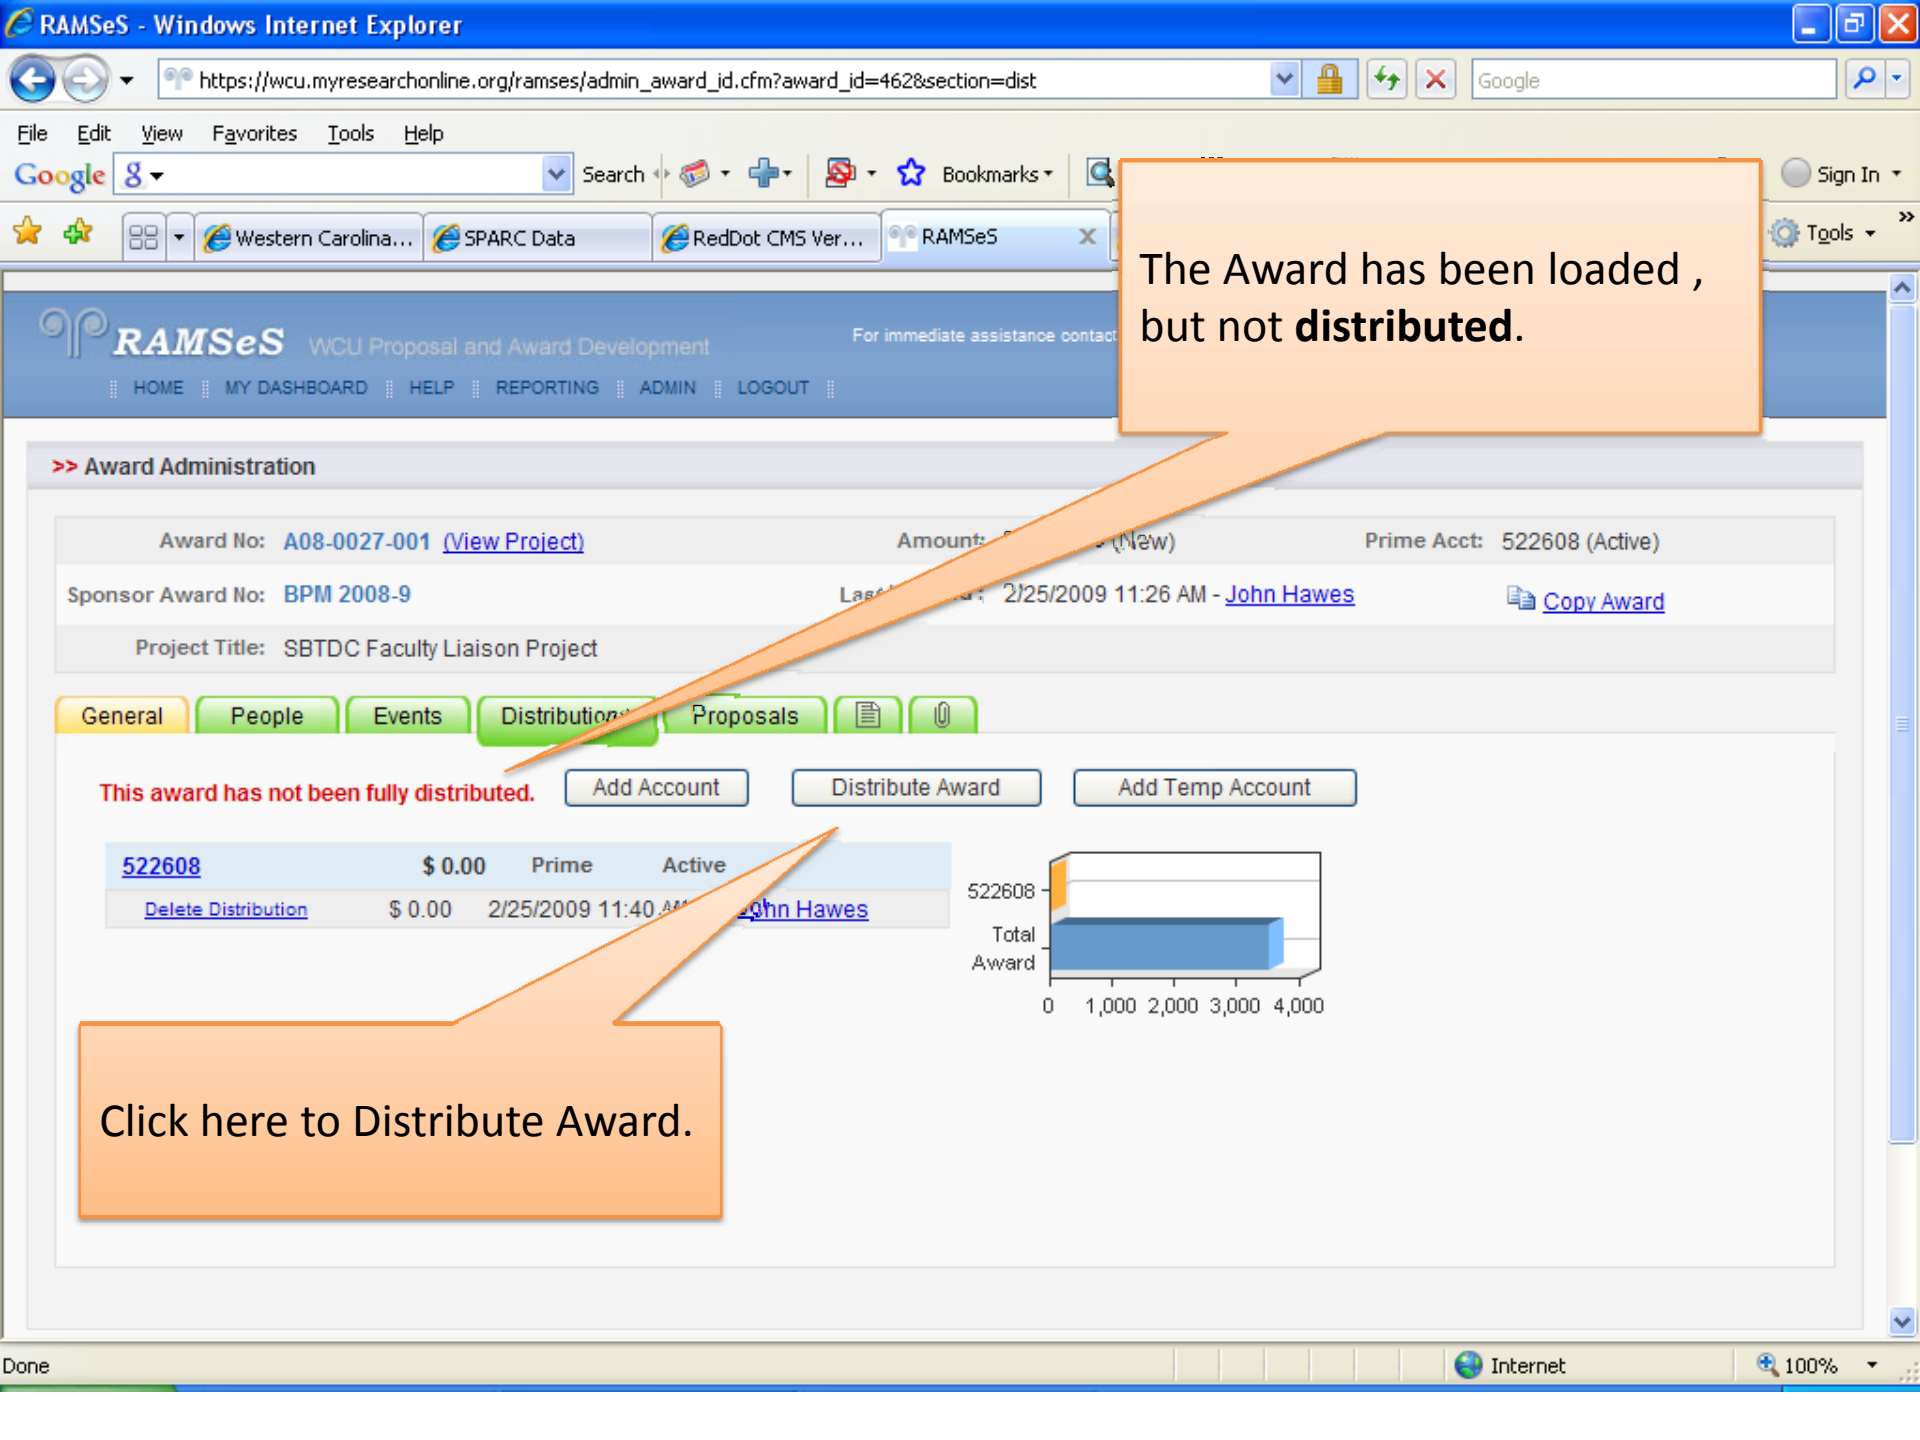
RAMSeS - Windows Internet Explorer

https://wcu.myresearchonline.org/ramses/admin_award_id.cfm?award_id=462&section=dist

Google

File Edit View Favorites Tools Help

Google Search Bookmarks Sign In

Western Carolina... SPARC Data RedDot CMS Ver... RAMSeS Tools

RAMSeS WCU Proposal and Award Development

For immediate assistance contact

HOME MY DASHBOARD HELP REPORTING ADMIN LOGOUT

The Award has been loaded , but not **distributed**.

>> Award Administration

Award No: A08-0027-001 (View Project)

Amount: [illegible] (New)

Prime Acct: 522608 (Active)

Sponsor Award No: BPM 2008-9

Las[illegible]: 2/25/2009 11:26 AM - John Hawes

Copy Award

Project Title: SBTDC Faculty Liaison Project

General People Events Distribution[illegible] Proposals

This award has not been fully distributed.

Add Account Distribute Award Add Temp Account

| 522608 | $ 0.00 | Prime | Active |
|---|---|---|---|
| Delete Distribution | $ 0.00 | 2/25/2009 11:40 A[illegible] | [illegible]hn Hawes |

522608

Total Award

0 1,000 2,000 3,000 4,000

Click here to Distribute Award.

Done Internet 100%